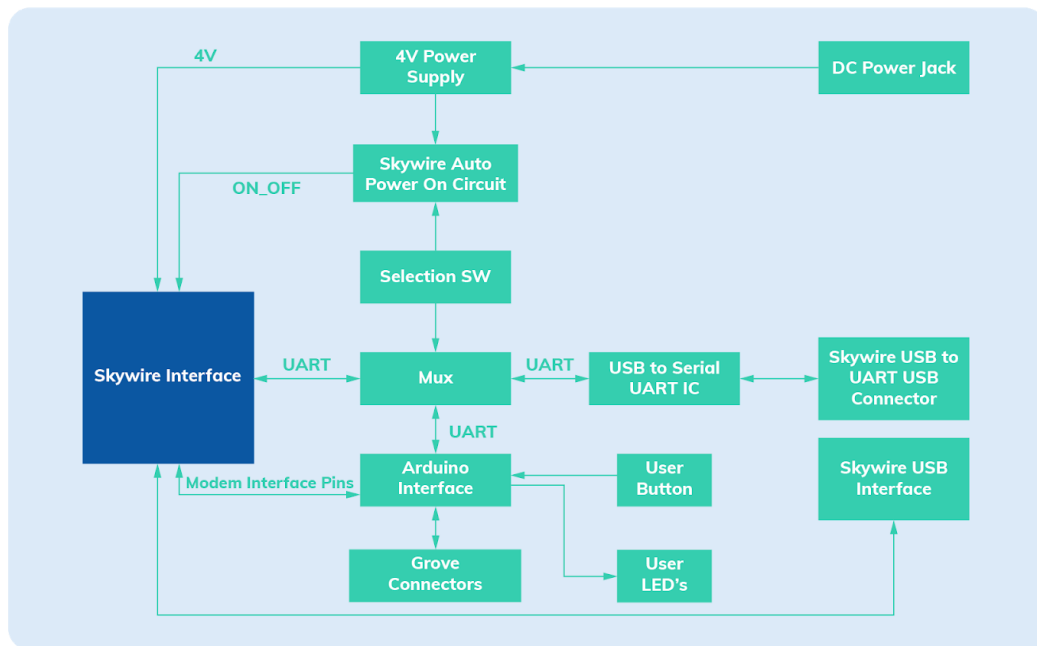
4V

4V Power Supply

DC Power Jack

Skywire Auto Power On Circuit

ON_OFF

Selection SW

Skywire Interface

UART

Mux

UART

USB to Serial UART IC

Skywire USB to UART USB Connector

UART

Arduino Interface

User Button

Skywire USB Interface

Modem Interface Pins

Grove Connectors

User LED's